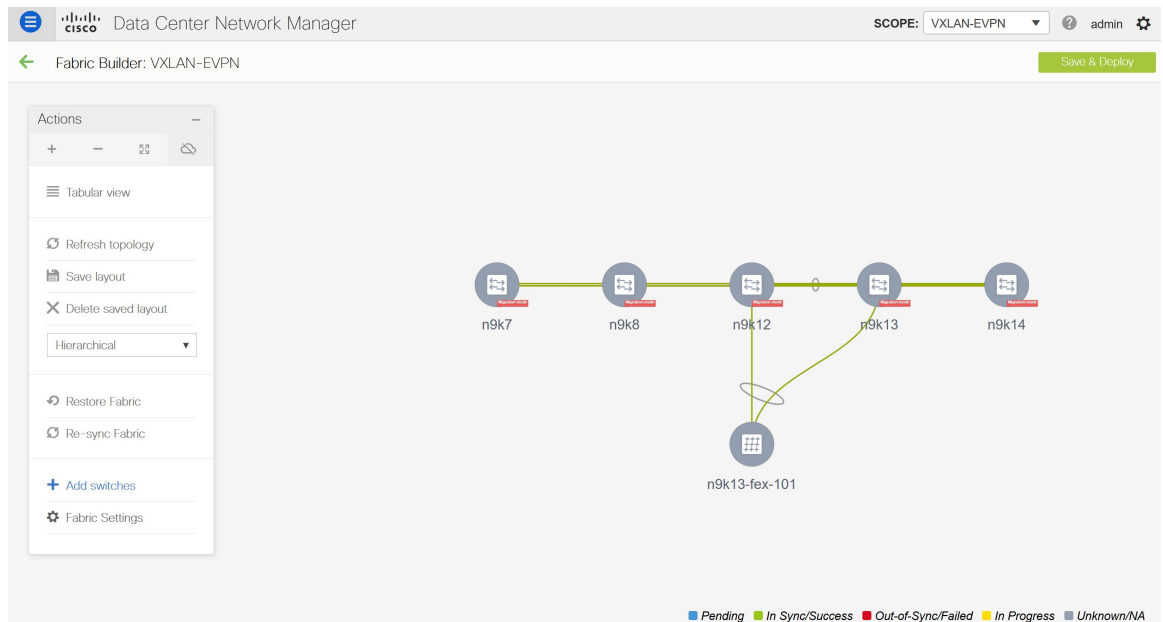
cisco Data Center Network Manager

SCOPE: VXLAN-EVPN

admin

Fabric Builder: VXLAN-EVPN

Save & Deploy

Actions

+ −

Tabular view

Refresh topology

Save layout

Delete saved layout

Hierarchical

Restore Fabric

Re-sync Fabric

Add switches

Fabric Settings

Migration mode

n9k7

n9k8

n9k12

n9k13

n9k14

n9k13-fex-101

Pending In Sync/Success Out-of-Sync/Failed In Progress Unknown/NA